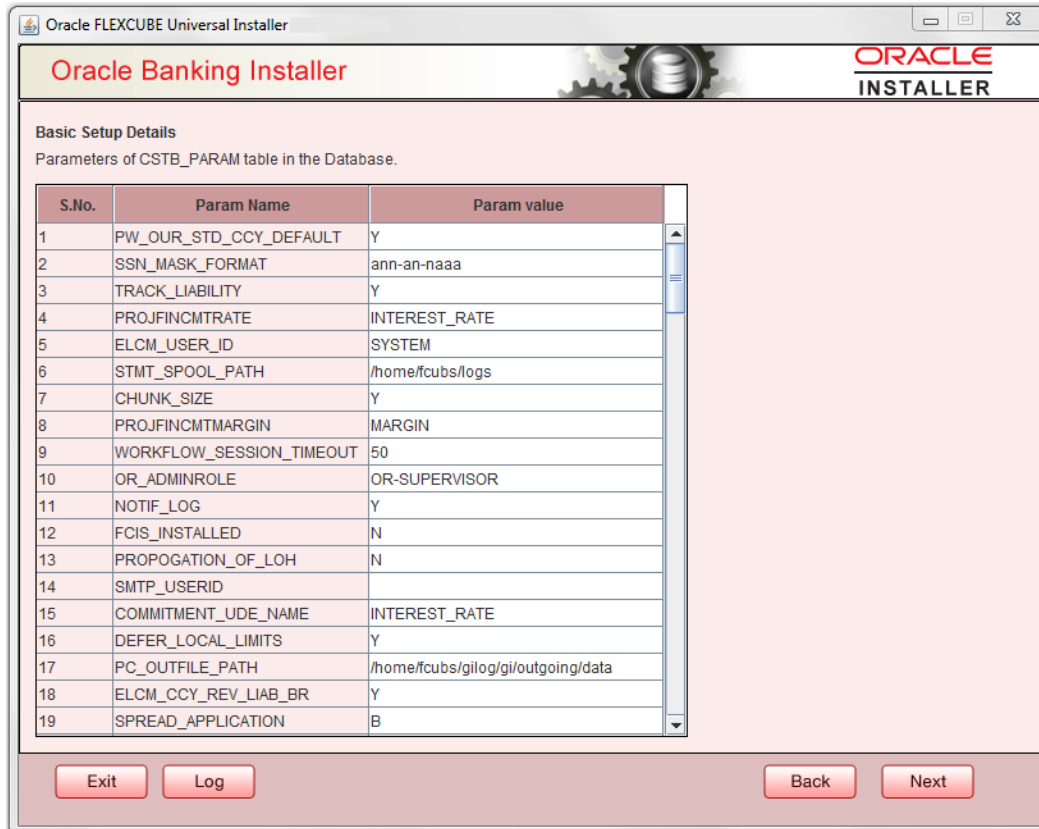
Oracle FLEXCUBE Universal Installer

Oracle Banking Installer

ORACLE
INSTALLER

Basic Setup Details

Parameters of CSTB_PARAM table in the Database.

| S.No. | Param Name | Param value |
|---|---|---|
| 1 | PW_OUR_STD_CCY_DEFAULT | Y |
| 2 | SSN_MASK_FORMAT | ann-an-naaa |
| 3 | TRACK_LIABILITY | Y |
| 4 | PROJFINCMTRATE | INTEREST_RATE |
| 5 | ELCM_USER_ID | SYSTEM |
| 6 | STMT_SPOOL_PATH | /home/fcubs/logs |
| 7 | CHUNK_SIZE | Y |
| 8 | PROJFINCMTMARGIN | MARGIN |
| 9 | WORKFLOW_SESSION_TIMEOUT | 50 |
| 10 | OR_ADMINROLE | OR-SUPERVISOR |
| 11 | NOTIF_LOG | Y |
| 12 | FCIS_INSTALLED | N |
| 13 | PROPOGATION_OF_LOH | N |
| 14 | SMTP_USERID | |
| 15 | COMMITMENT_UDE_NAME | INTEREST_RATE |
| 16 | DEFER_LOCAL_LIMITS | Y |
| 17 | PC_OUTFILE_PATH | /home/fcubs/gilog/gi/outgoing/data |
| 18 | ELCM_CCY_REV_LIAB_BR | Y |
| 19 | SPREAD_APPLICATION | B |

Exit Log Back Next